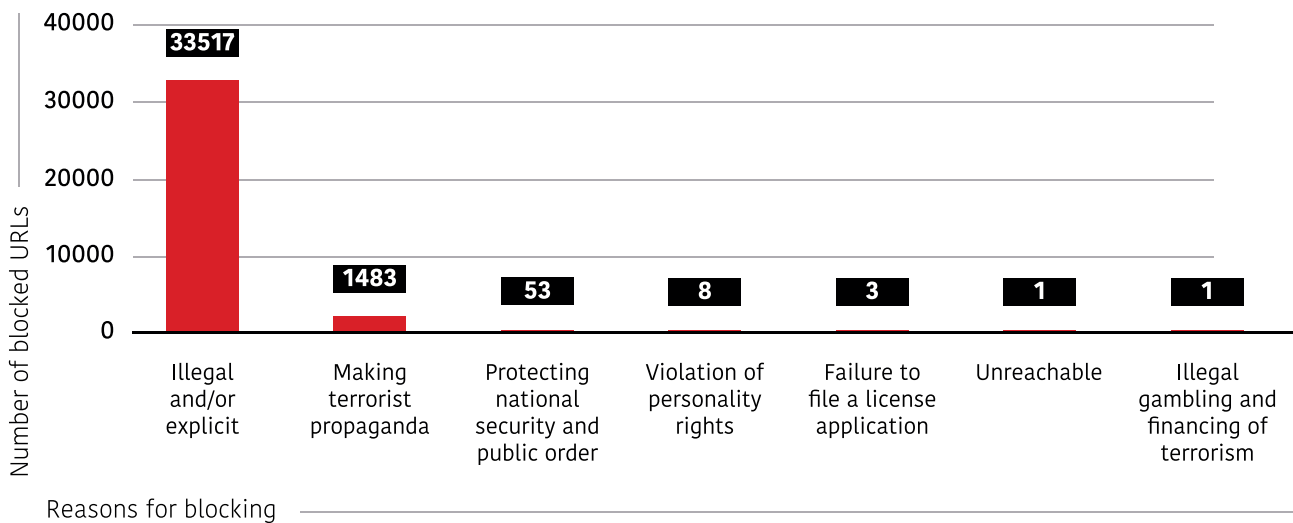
Number of blocked URLs

40000
30000
20000
10000
0

33517
1483
53
8
3
1
1

Illegal and/or explicit
Making terrorist propaganda
Protecting national security and public order
Violation of personality rights
Failure to file a license application
Unreachable
Illegal gambling and financing of terrorism

Reasons for blocking